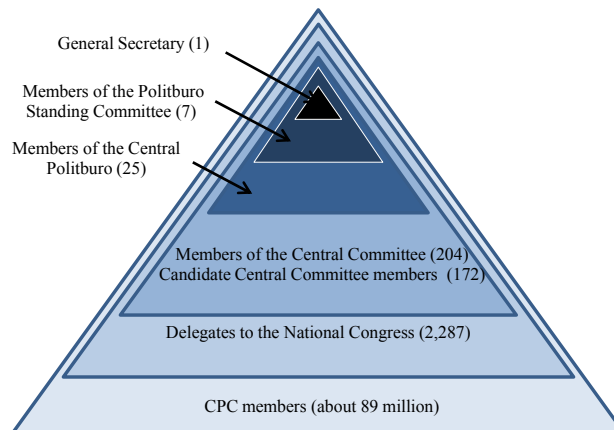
General Secretary (1)

Members of the Politburo Standing Committee (7)

Members of the Central Politburo (25)

Members of the Central Committee (204)
Candidate Central Committee members (172)

Delegates to the National Congress (2,287)

CPC members (about 89 million)